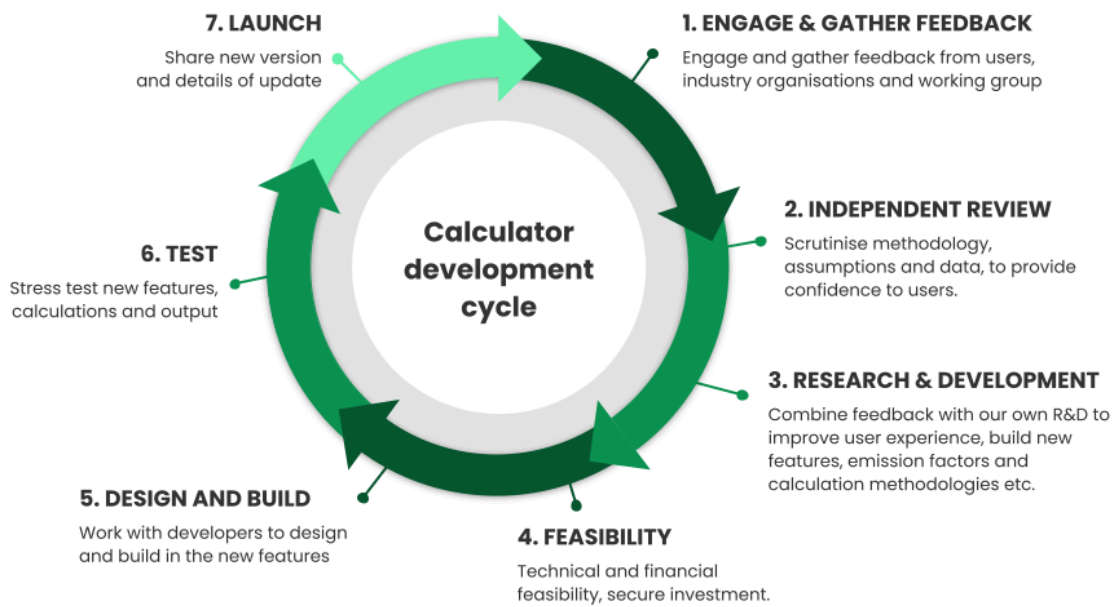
Calculator development cycle

1. ENGAGE & GATHER FEEDBACK
Engage and gather feedback from users, industry organisations and working group

2. INDEPENDENT REVIEW
Scrutinise methodology, assumptions and data, to provide confidence to users.

3. RESEARCH & DEVELOPMENT
Combine feedback with our own R&D to improve user experience, build new features, emission factors and calculation methodologies etc.

4. FEASIBILITY
Technical and financial feasibility, secure investment.

5. DESIGN AND BUILD
Work with developers to design and build in the new features

6. TEST
Stress test new features, calculations and output

7. LAUNCH
Share new version and details of update